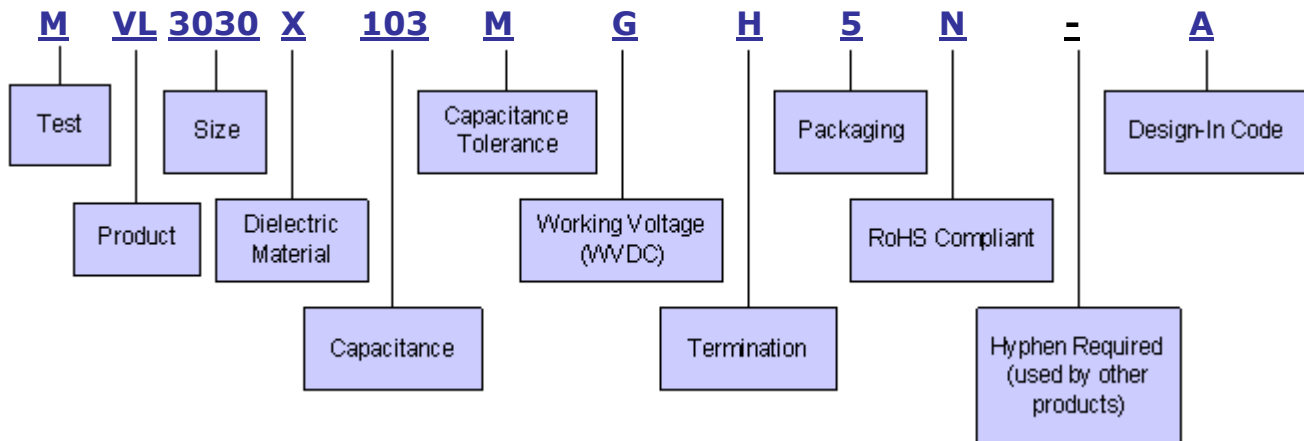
M VL 3030 X 103 M G H 5 N - A

Test

Size

Capacitance Tolerance

Packaging

Design-In Code

Product

Dielectric Material

Working Voltage (WVDC)

RoHS Compliant

Capacitance

Termination

Hyphen Required (used by other products)